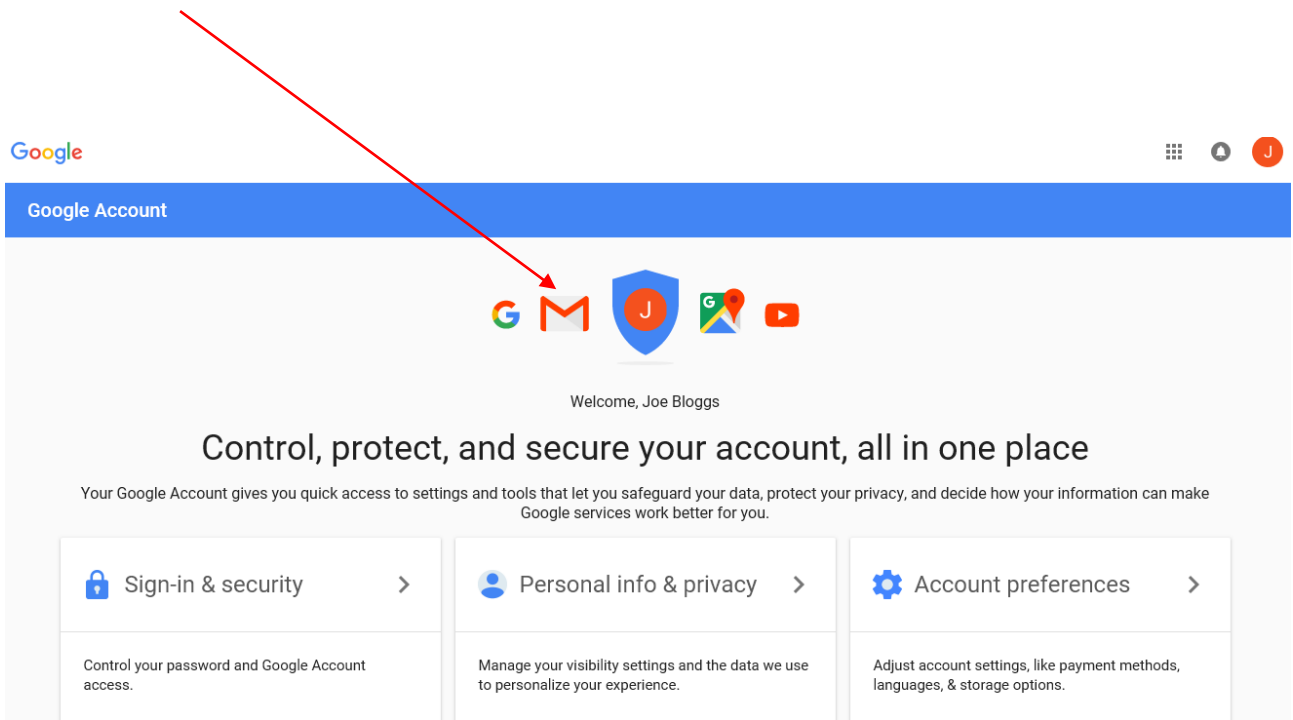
Google

J

Google Account

G

J

G

Welcome, Joe Bloggs

Control, protect, and secure your account, all in one place

Your Google Account gives you quick access to settings and tools that let you safeguard your data, protect your privacy, and decide how your information can make Google services work better for you.

Sign-in & security

Control your password and Google Account access.

Personal info & privacy

Manage your visibility settings and the data we use to personalize your experience.

Account preferences

Adjust account settings, like payment methods, languages, & storage options.